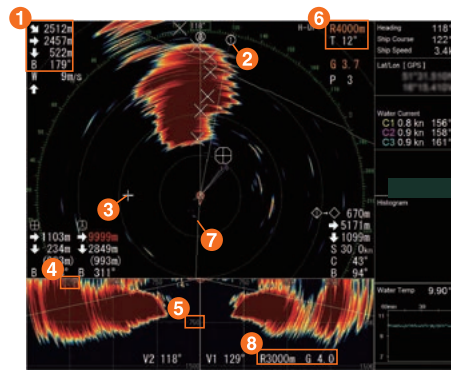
1
2512m
2457m
522m
B 179°
9m/s
2
3
4
5
6
R4000m
T 12°
G 3.7
P 3
7
8
1103m
9999m
234m
2849m
(993m)
B 311°
670m
5171m
1099m
S 30.0kn
C 43°
B 94°
V2 118°
V1 129°
R3000m G 4.0
Heading 118°
Ship Course 122°
Ship Speed 3.4k
Lat/Lon [GPS]
Water Current
C1 0.8 kn 156°
C2 0.9 kn 158°
C3 0.9 kn 161°
Histogram
Water Temp 9.90°